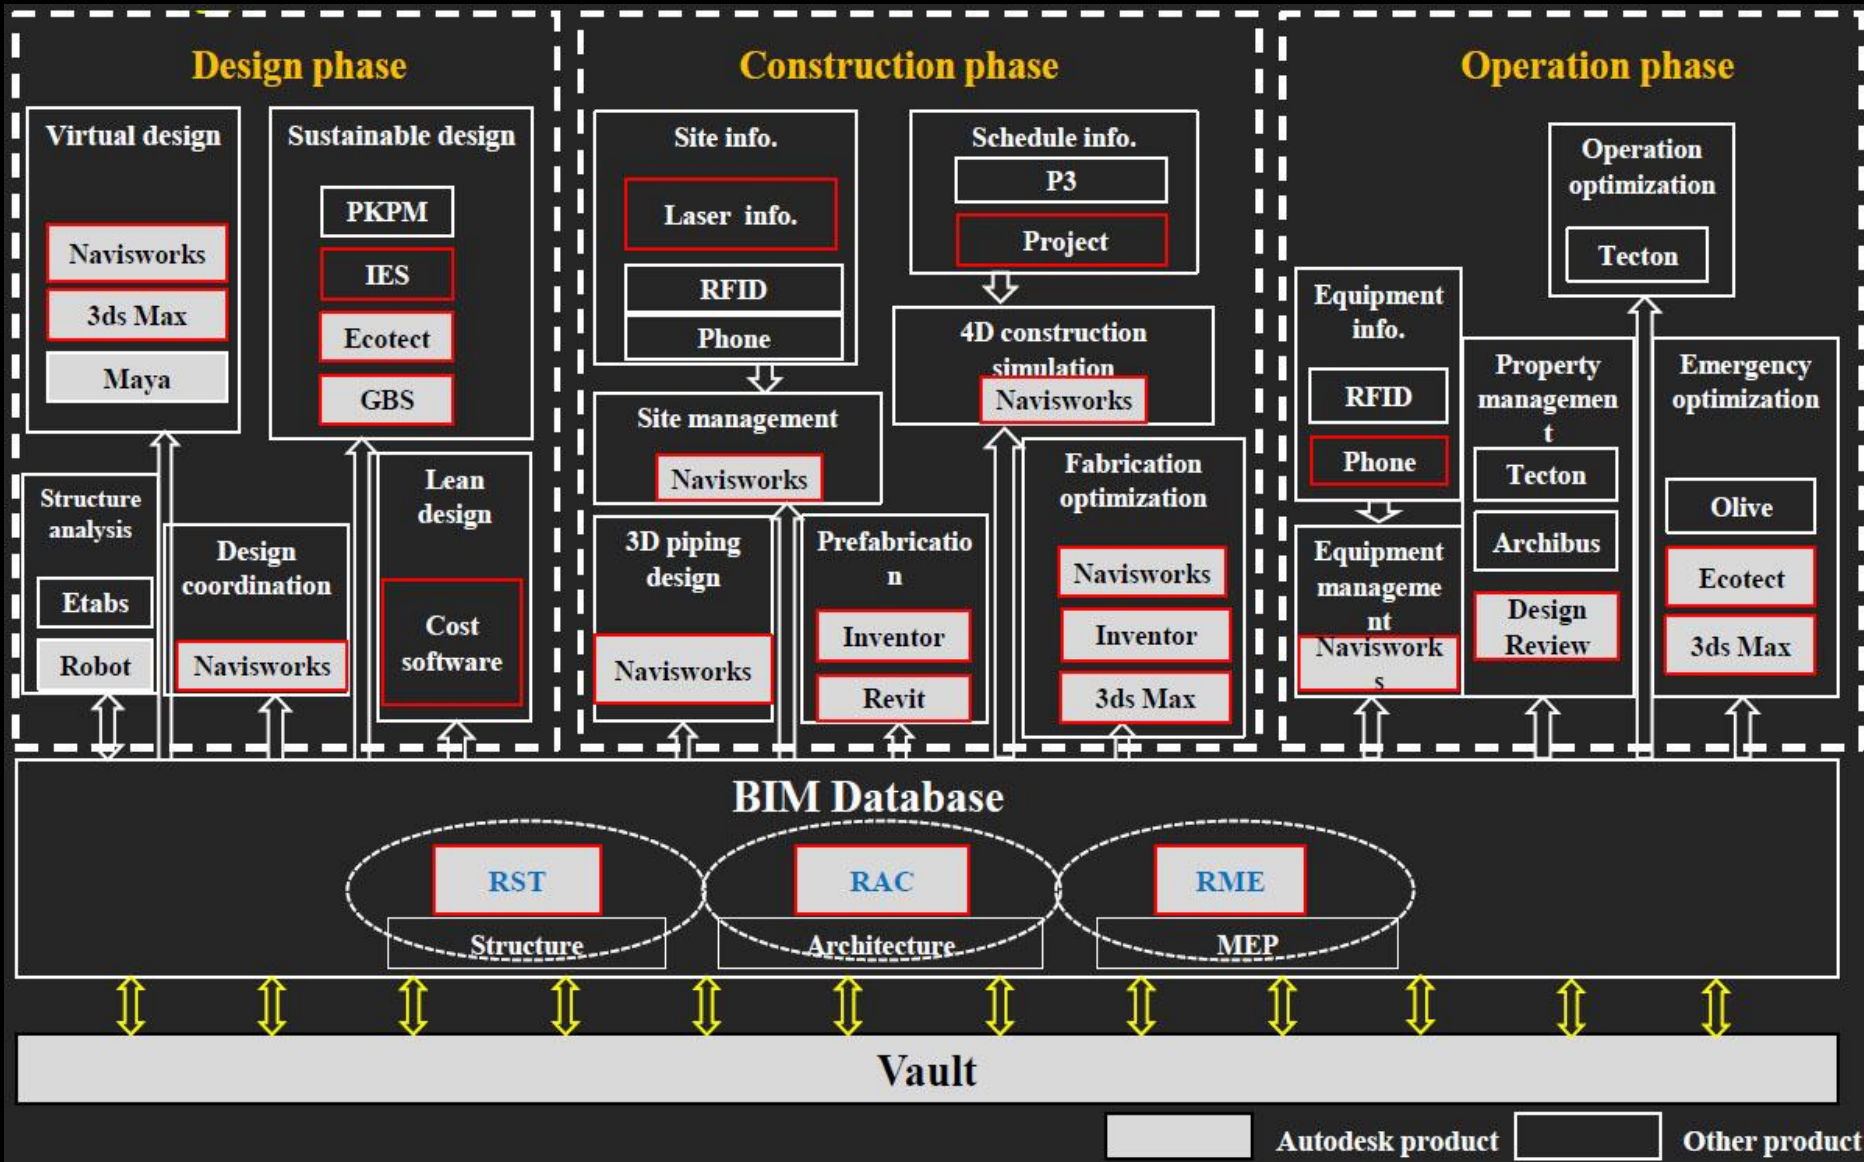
Design phase

Virtual design

Navisworks

3ds Max

Maya

Sustainable design

PKPM

IES

Ecotect

GBS

Structure analysis

Etabs

Robot

Design coordination

Navisworks

Lean design

Cost software

Construction phase

Site info.

Laser info.

RFID

Phone

Schedule info.

P3

Project

4D construction simulation

Navisworks

Site management

Navisworks

3D piping design

Navisworks

Prefabrication

Inventor

Revit

Fabrication optimization

Navisworks

Inventor

3ds Max

Operation phase

Operation optimization

Tecton

Equipment info.

RFID

Phone

Equipment management

Navisworks

Property management

Tecton

Archibus

Design Review

Emergency optimization

Olive

Ecotect

3ds Max

BIM Database

RST

RAC

RME

Structure

Architecture

MEP

Vault

Autodesk product

Other product